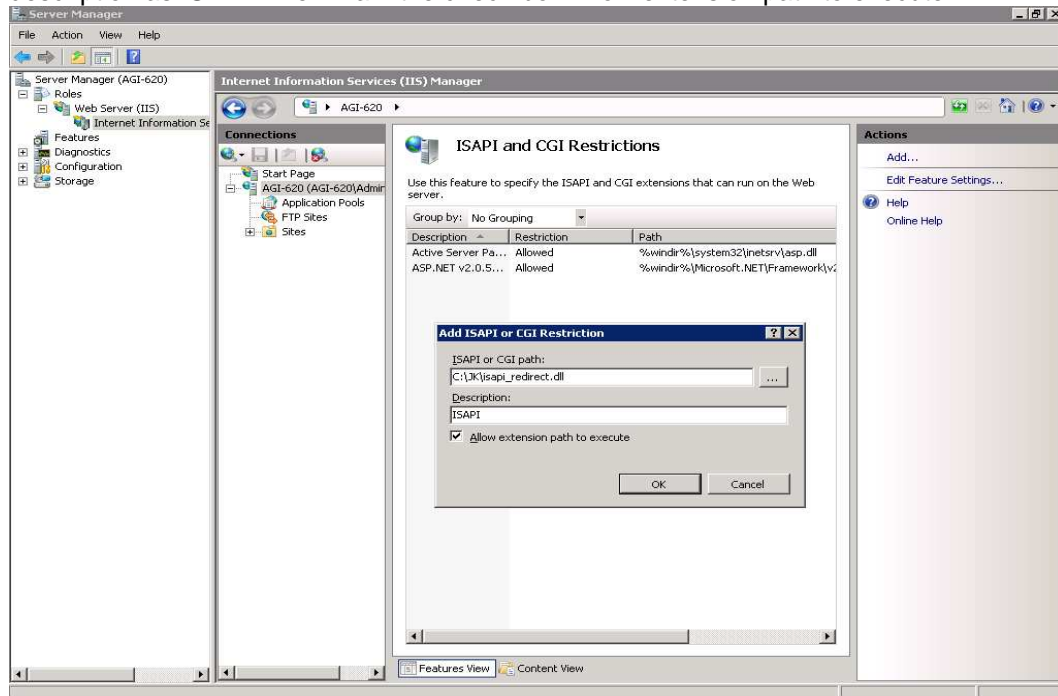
Server Manager

File Action View Help

Server Manager (AGI-620)
Roles
Web Server (IIS)
Internet Information Se
Features
Diagnostics
Configuration
Storage

Internet Information Services (IIS) Manager

AGI-620 ▸

Connections
Start Page
AGI-620 (AGI-620\Admir
Application Pools
FTP Sites
Sites

ISAPI and CGI Restrictions

Use this feature to specify the ISAPI and CGI extensions that can run on the Web server.

Group by: No Grouping

| Description | Restriction | Path |
|---|---|---|
| Active Server Pa... | Allowed | %windir%\system32\inetsrv\asp.dll |
| ASP.NET v2.0.5... | Allowed | %windir%\Microsoft.NET\Framework\v2 |

Add ISAPI or CGI Restriction

ISAPI or CGI path:
C:\JK\isapi_redirect.dll
...
Description:
ISAPI
Allow extension path to execute

OK Cancel

Features View Content View

Actions
Add...
Edit Feature Settings...
Help
Online Help